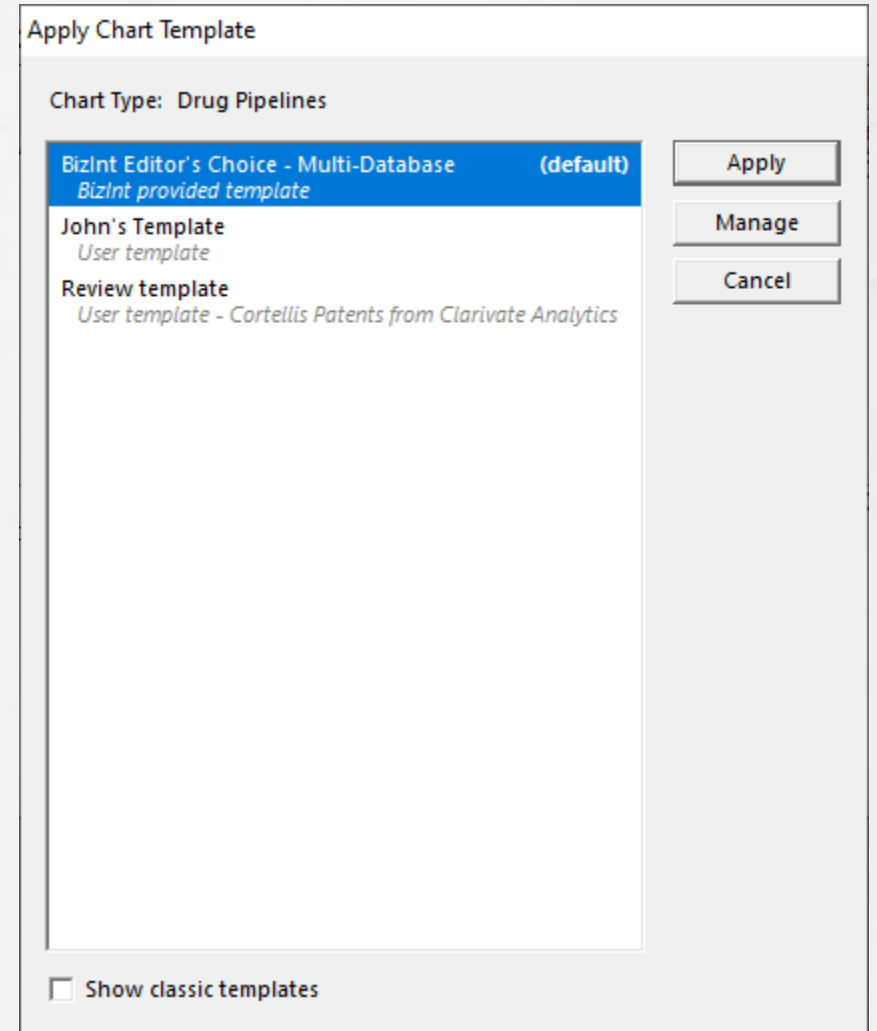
Apply Chart Template

Chart Type: Drug Pipelines

BizInt Editor's Choice - Multi-Database (default)
BizInt provided template

John's Template
User template

Review template
User template - Cortellis Patents from Clarivate Analytics

Apply

Manage

Cancel

Show classic templates